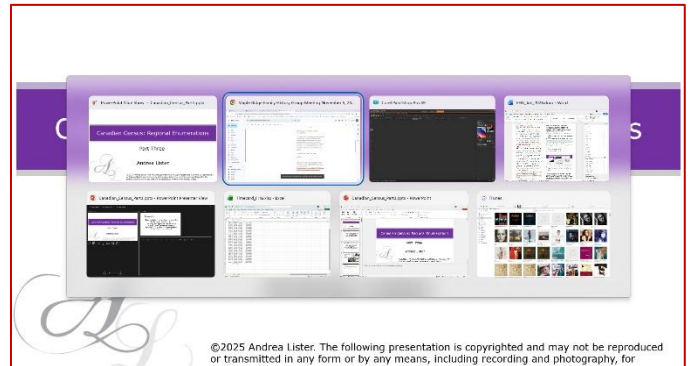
C

s

PowerPoint Slide Show - Canadian_Census_Part3.pptx

Canadian Census: Regional Enumerations

Part Three

Andrea Lister

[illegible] Meeting November 4, 20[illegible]

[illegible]

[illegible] - Word

Canadian_Census_Part3.pptx - PowerPoint Presenter View

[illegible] - Excel

Canadian_Census_Part3.pptx - PowerPoint

Canadian Census: Regional Enumerations

Part Three

Andrea Lister

Photos

©2025 Andrea Lister. The following presentation is copyrighted and may not be reproduced or transmitted in any form or by any means, including recording and photography, for